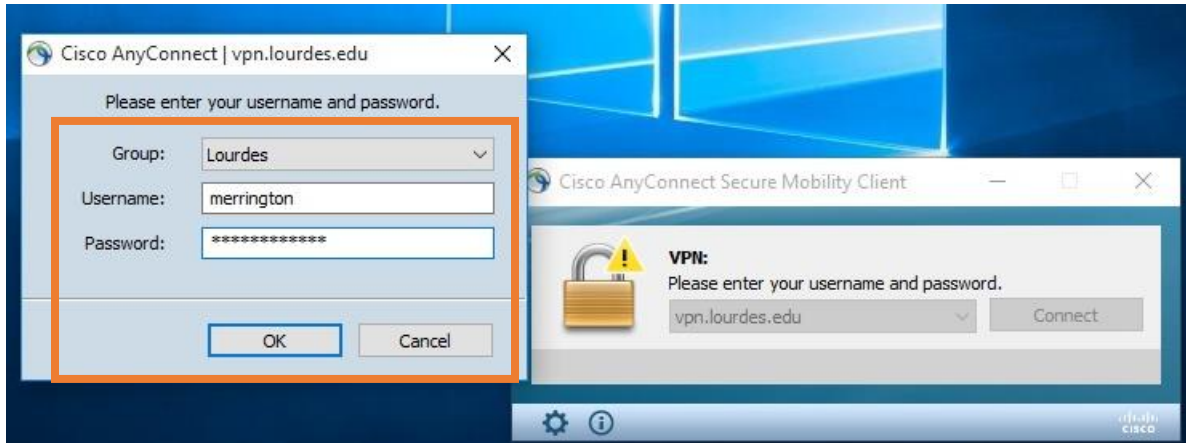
Cisco AnyConnect | vpn.lourdes.edu

Please enter your username and password.

Group: Lourdes

Username: merrington

Password: *************

OK Cancel

Cisco AnyConnect Secure Mobility Client

VPN:
Please enter your username and password.

vpn.lourdes.edu

Connect

cisco